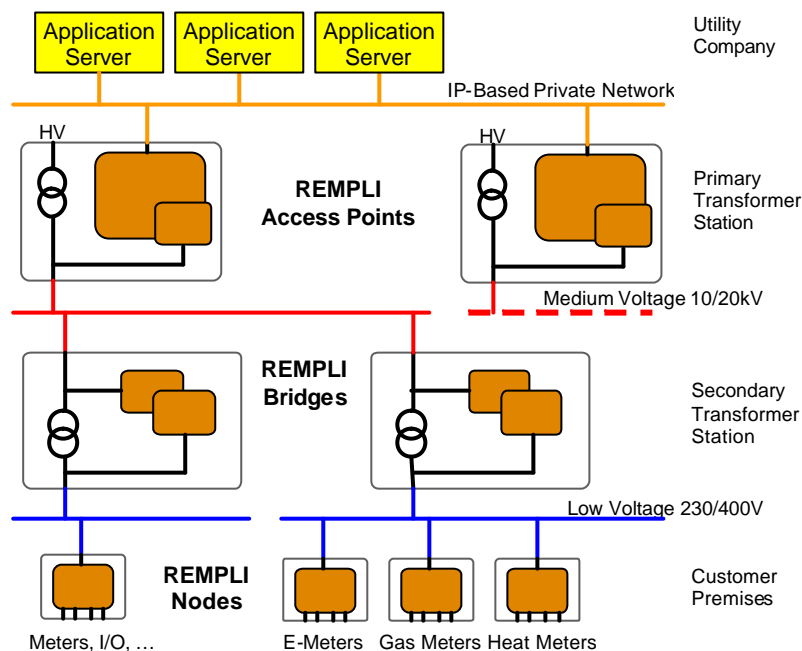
Application Server

Application Server

Application Server

Utility Company

IP-Based Private Network

HV

HV

REMPLI Access Points

Primary Transformer Station

Medium Voltage 10/20kV

REMPLI Bridges

Secondary Transformer Station

Low Voltage 230/400V

REMPLI Nodes

Customer Premises

Meters, I/O, …

E-Meters

Gas Meters

Heat Meters